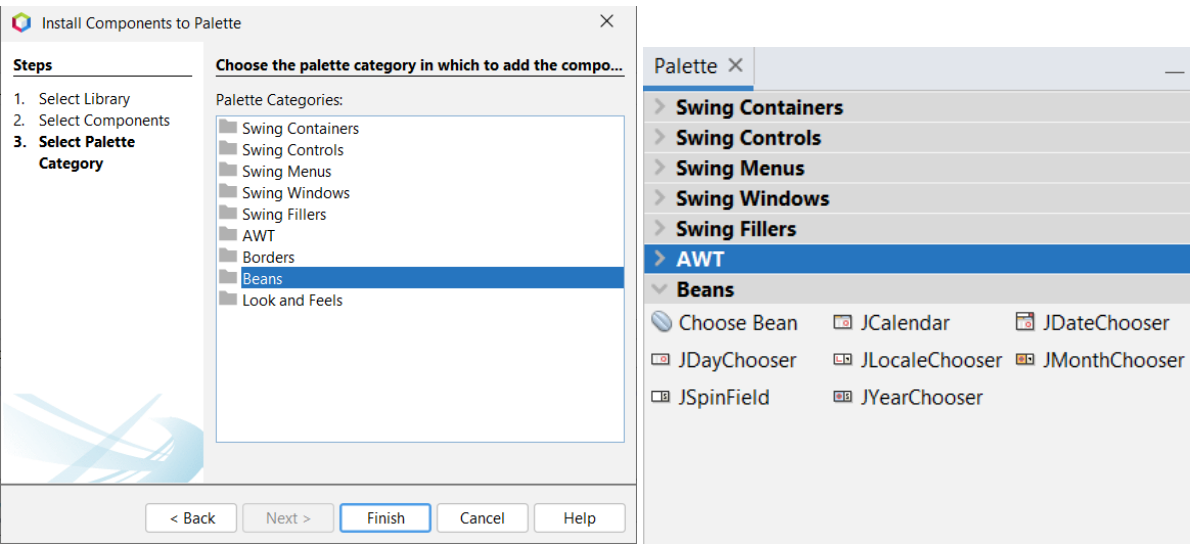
Install Components to Palette

Steps

1. Select Library
2. Select Components
3. Select Palette Category

Choose the palette category in which to add the compo...

Palette Categories:

Swing Containers
Swing Controls
Swing Menus
Swing Windows
Swing Fillers
AWT
Borders
Beans
Look and Feels

< Back
Next >
Finish
Cancel
Help

Palette

Swing Containers
Swing Controls
Swing Menus
Swing Windows
Swing Fillers
AWT
Beans

Choose Bean
JCalendar
JDateChooser
JDayChooser
JLocaleChooser
JMonthChooser
JSpinField
JYearChooser